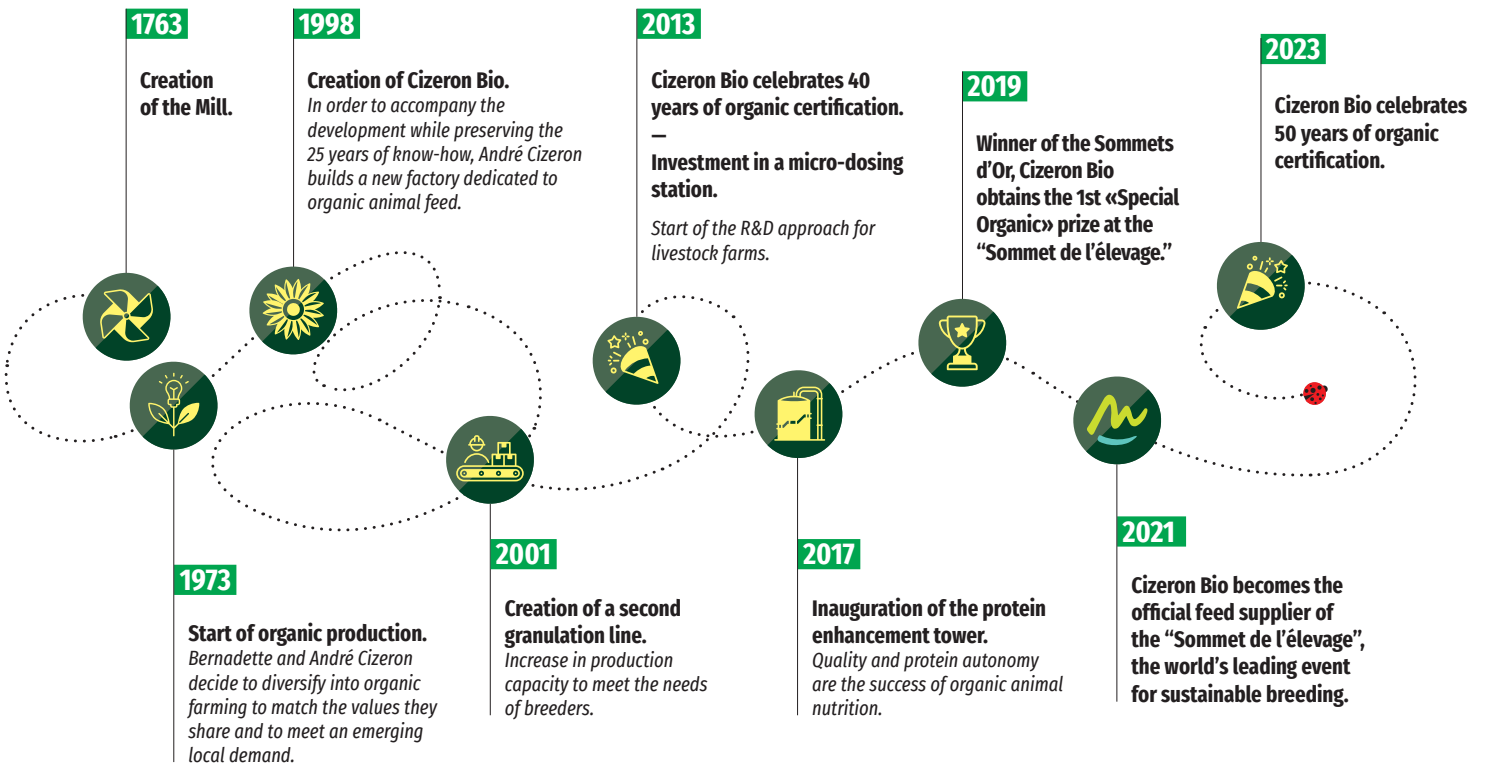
1763

Creation of the Mill.

1998

Creation of Cizeron Bio.
In order to accompany the development while preserving the 25 years of know-how, André Cizeron builds a new factory dedicated to organic animal feed.

2013

Cizeron Bio celebrates 40 years of organic certification.
—
Investment in a micro-dosing station.

Start of the R&D approach for livestock farms.

2019

Winner of the Sommets d'Or, Cizeron Bio obtains the 1st «Special Organic» prize at the "Sommet de l'élevage."

2023

Cizeron Bio celebrates 50 years of organic certification.

1973

Start of organic production.
Bernadette and André Cizeron decide to diversify into organic farming to match the values they share and to meet an emerging local demand.

2001

Creation of a second granulation line.
Increase in production capacity to meet the needs of breeders.

2017

Inauguration of the protein enhancement tower.
Quality and protein autonomy are the success of organic animal nutrition.

2021

Cizeron Bio becomes the official feed supplier of the "Sommet de l'élevage", the world's leading event for sustainable breeding.